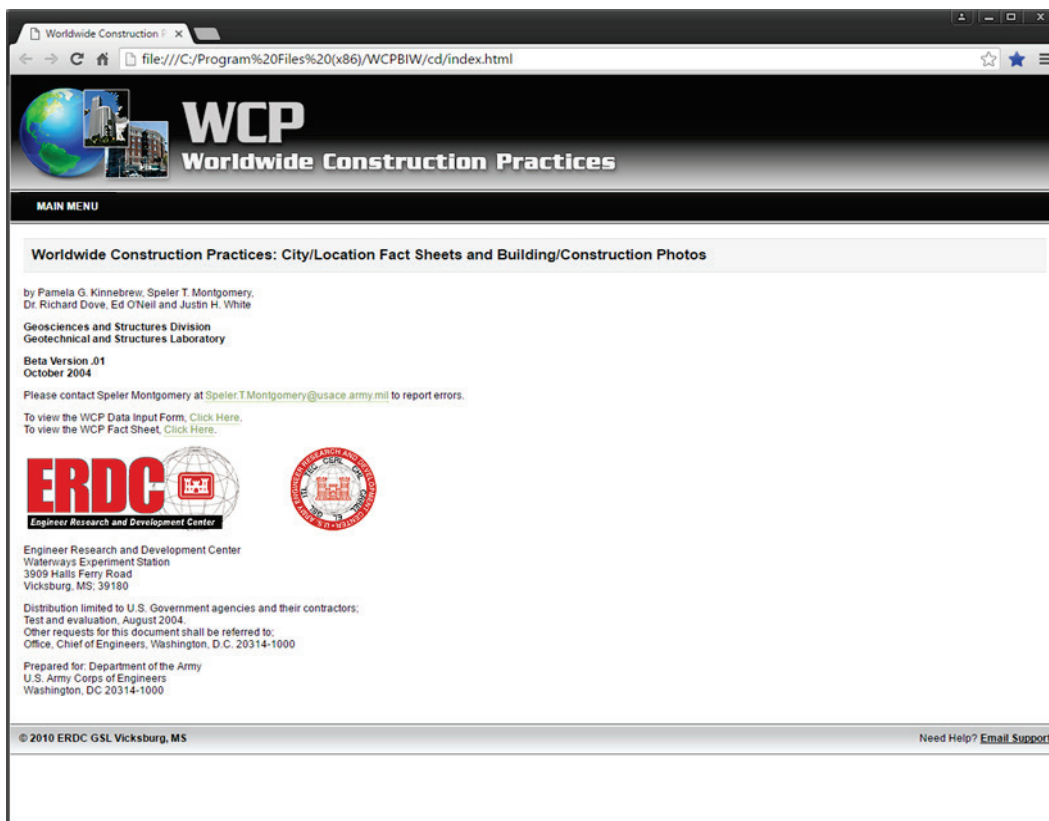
Worldwide Construction P ×

file:///C:/Program%20Files%20(x86)/WCPBIW/cd/index.html

WCP
Worldwide Construction Practices

MAIN MENU

Worldwide Construction Practices: City/Location Fact Sheets and Building/Construction Photos

by Pamela G. Kinnebrew, Speler T. Montgomery, Dr. Richard Dove, Ed O'Neil and Justin H. White

Geosciences and Structures Division
Geotechnical and Structures Laboratory

Beta Version .01
October 2004

Please contact Speler Montgomery at Speler.T.Montgomery@usace.army.mil to report errors.

To view the WCP Data Input Form, Click Here.
To view the WCP Fact Sheet, Click Here.

ERDC
Engineer Research and Development Center

Engineer Research and Development Center
Waterways Experiment Station
3909 Halls Ferry Road
Vicksburg, MS; 39180

Distribution limited to U.S. Government agencies and their contractors;
Test and evaluation, August 2004.
Other requests for this document shall be referred to;
Office, Chief of Engineers, Washington, D.C. 20314-1000

Prepared for: Department of the Army
U.S. Army Corps of Engineers
Washington, DC 20314-1000

© 2010 ERDC GSL Vicksburg, MS

Need Help? Email Support